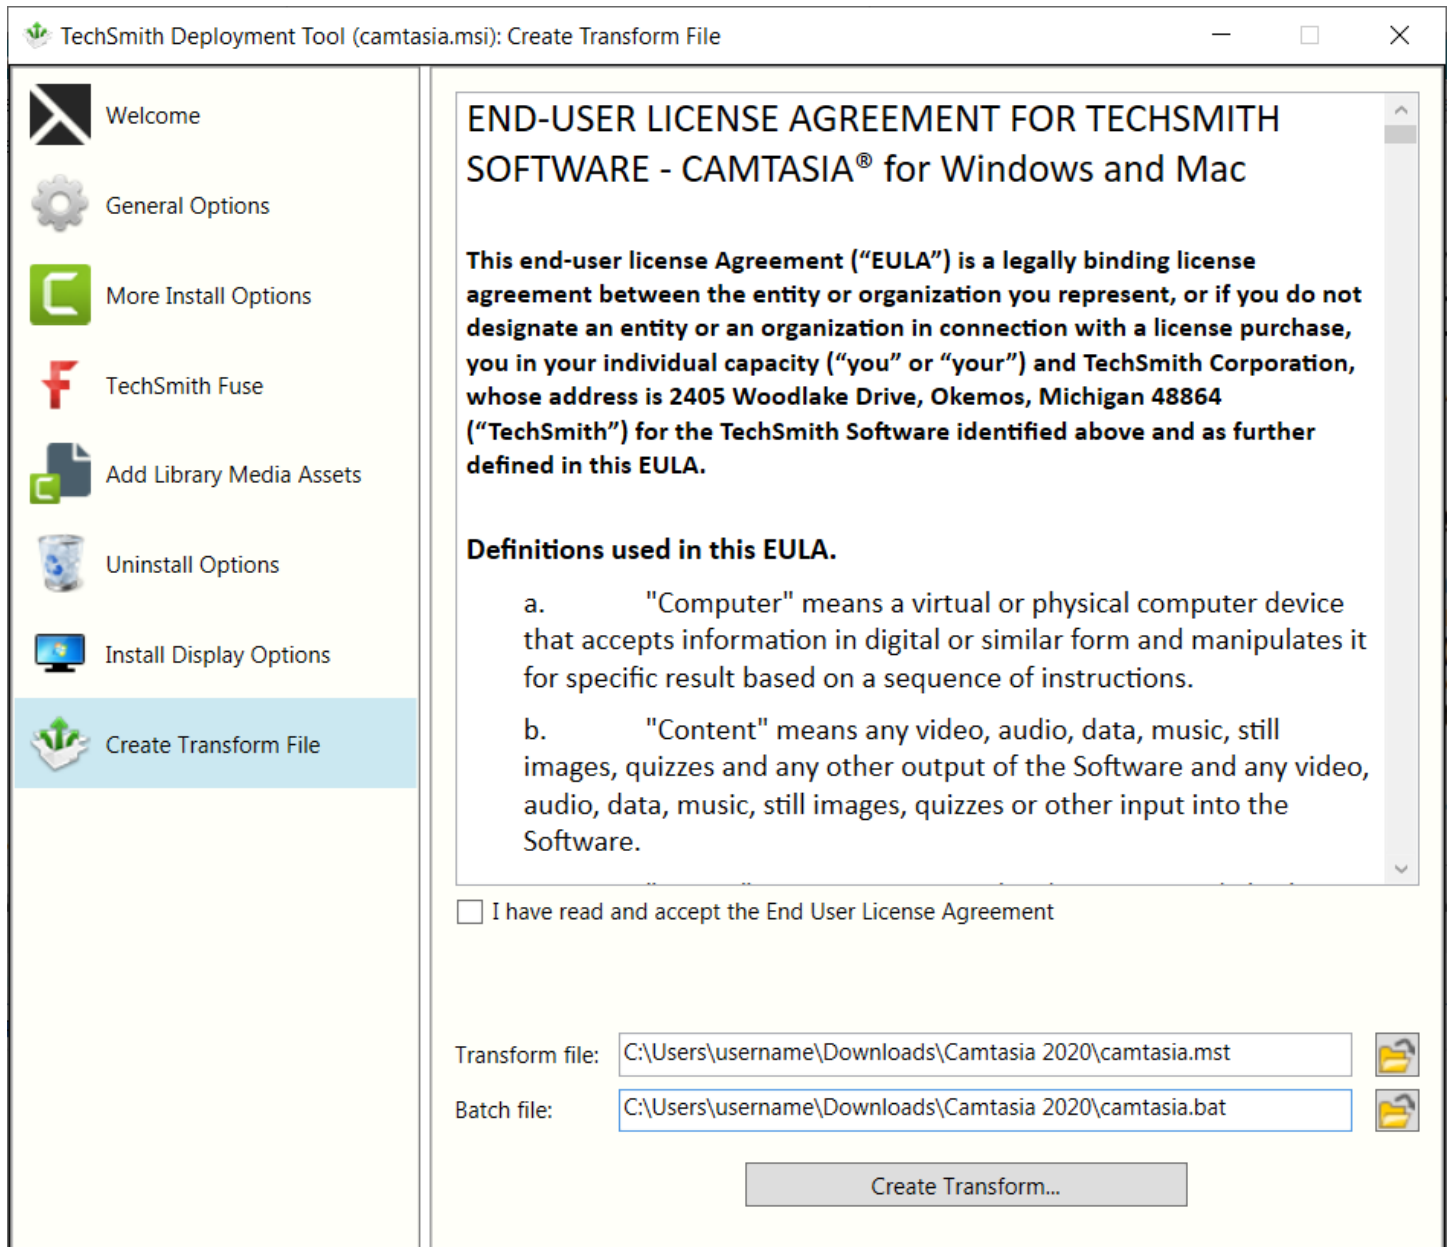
TechSmith Deployment Tool (camtasia.msi): Create Transform File

Welcome

General Options

More Install Options

TechSmith Fuse

Add Library Media Assets

Uninstall Options

Install Display Options

Create Transform File

END-USER LICENSE AGREEMENT FOR TECHSMITH SOFTWARE - CAMTASIA® for Windows and Mac

This end-user license Agreement ("EULA") is a legally binding license agreement between the entity or organization you represent, or if you do not designate an entity or an organization in connection with a license purchase, you in your individual capacity ("you" or "your") and TechSmith Corporation, whose address is 2405 Woodlake Drive, Okemos, Michigan 48864 ("TechSmith") for the TechSmith Software identified above and as further defined in this EULA.

Definitions used in this EULA.

a. "Computer" means a virtual or physical computer device that accepts information in digital or similar form and manipulates it for specific result based on a sequence of instructions.

b. "Content" means any video, audio, data, music, still images, quizzes and any other output of the Software and any video, audio, data, music, still images, quizzes or other input into the Software.

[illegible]

I have read and accept the End User License Agreement

Transform file: C:\Users\username\Downloads\Camtasia 2020\camtasia.mst

Batch file: C:\Users\username\Downloads\Camtasia 2020\camtasia.bat

Create Transform...